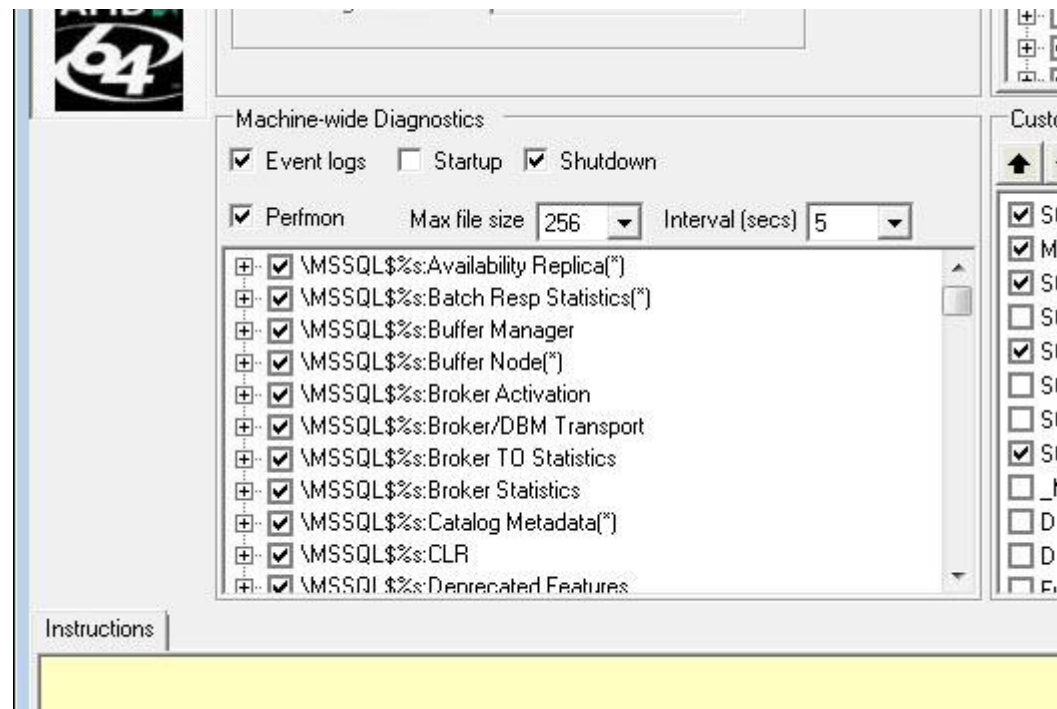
64

Machine-wide Diagnostics

Event logs Startup Shutdown

Perfmon Max file size 256 Interval (secs) 5

\MSSQL$%s:Availability Replica(*)
\MSSQL$%s:Batch Resp Statistics(*)
\MSSQL$%s:Buffer Manager
\MSSQL$%s:Buffer Node(*)
\MSSQL$%s:Broker Activation
\MSSQL$%s:Broker/DBM Transport
\MSSQL$%s:Broker TO Statistics
\MSSQL$%s:Broker Statistics
\MSSQL$%s:Catalog Metadata(*)
\MSSQL$%s:CLR
\MSSQL$%s:Deprecated Features

Custo

S
M
S
S
S
S
S
S
_
D
D
F

Instructions